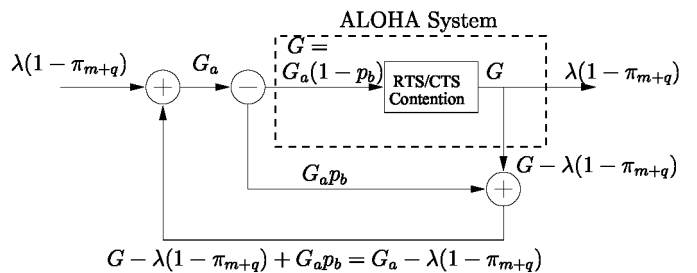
ALOHA System

$\lambda(1-\pi_{m+q})$

$G_a$

$G =$
$G_a(1-p_b)$

RTS/CTS Contention

$G$

$\lambda(1-\pi_{m+q})$

$G_a p_b$

$G-\lambda(1-\pi_{m+q})$

$G-\lambda(1-\pi_{m+q})+G_a p_b = G_a-\lambda(1-\pi_{m+q})$